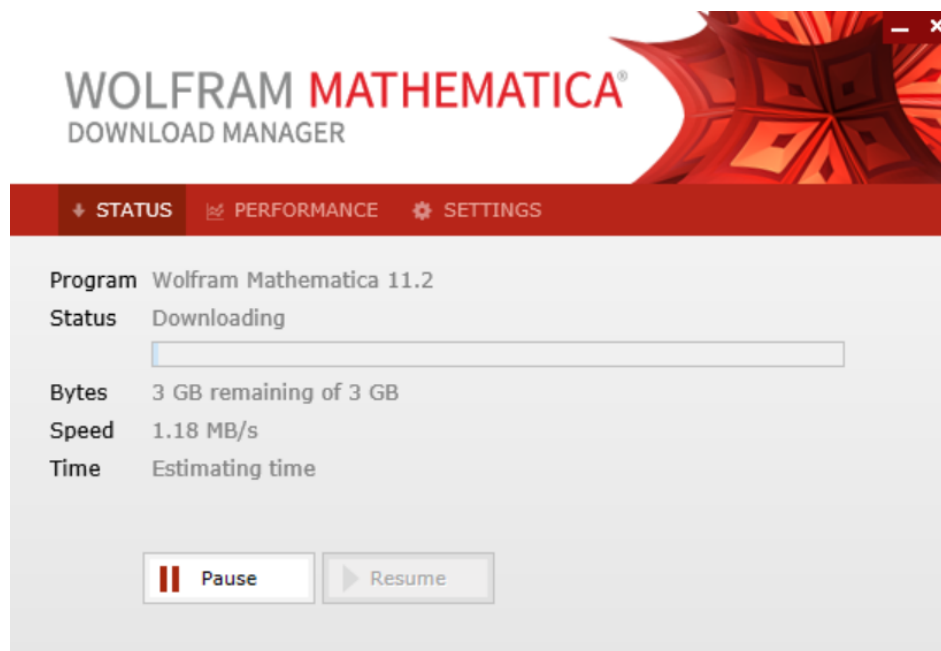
WOLFRAM MATHEMATICA®
DOWNLOAD MANAGER

STATUS PERFORMANCE SETTINGS

| | |
|---|---|
| Program | Wolfram Mathematica 11.2 |
| Status | Downloading |
| Bytes | 3 GB remaining of 3 GB |
| Speed | 1.18 MB/s |
| Time | Estimating time |

Pause Resume